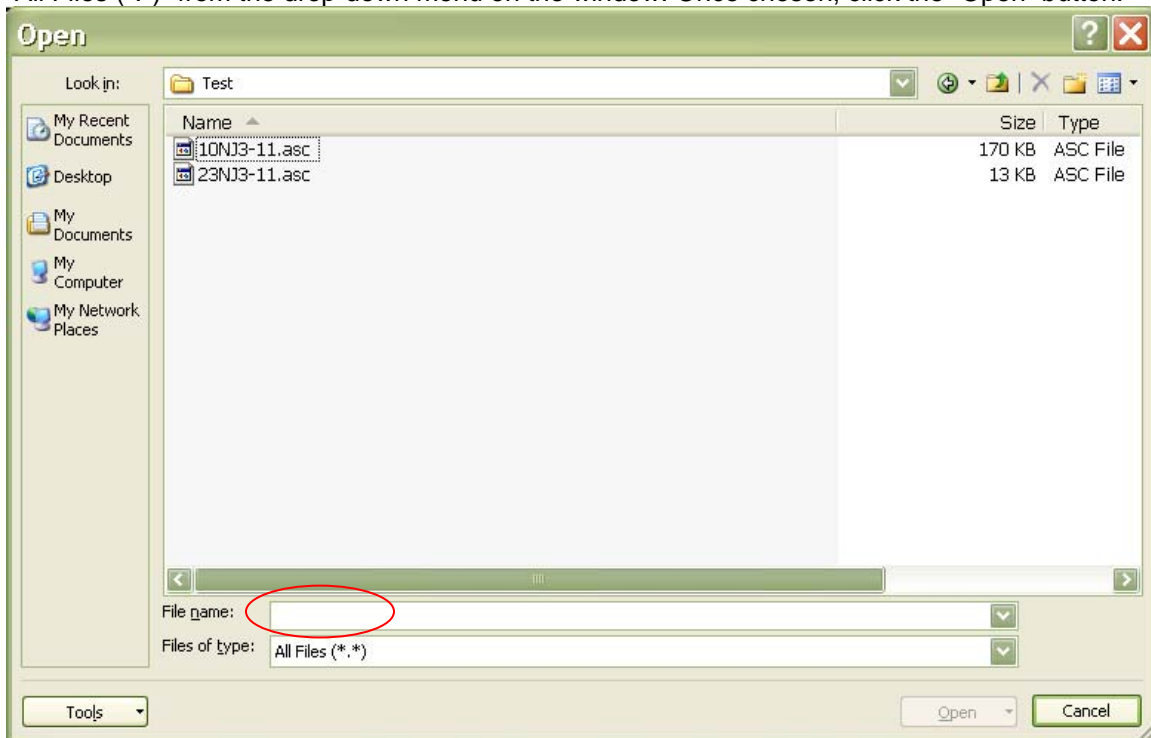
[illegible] from the drop-down menu on the window. Once chosen, click the "Open" button.

Open

Look in: Test

My Recent Documents

Desktop

My Documents

My Computer

My Network Places

| Name | Size | Type |
|---|---|---|
| 10NJ3-11.asc | 170 KB | ASC File |
| 23NJ3-11.asc | 13 KB | ASC File |

File name:

Files of type: All Files (\*.\*)

Tools

Open

Cancel